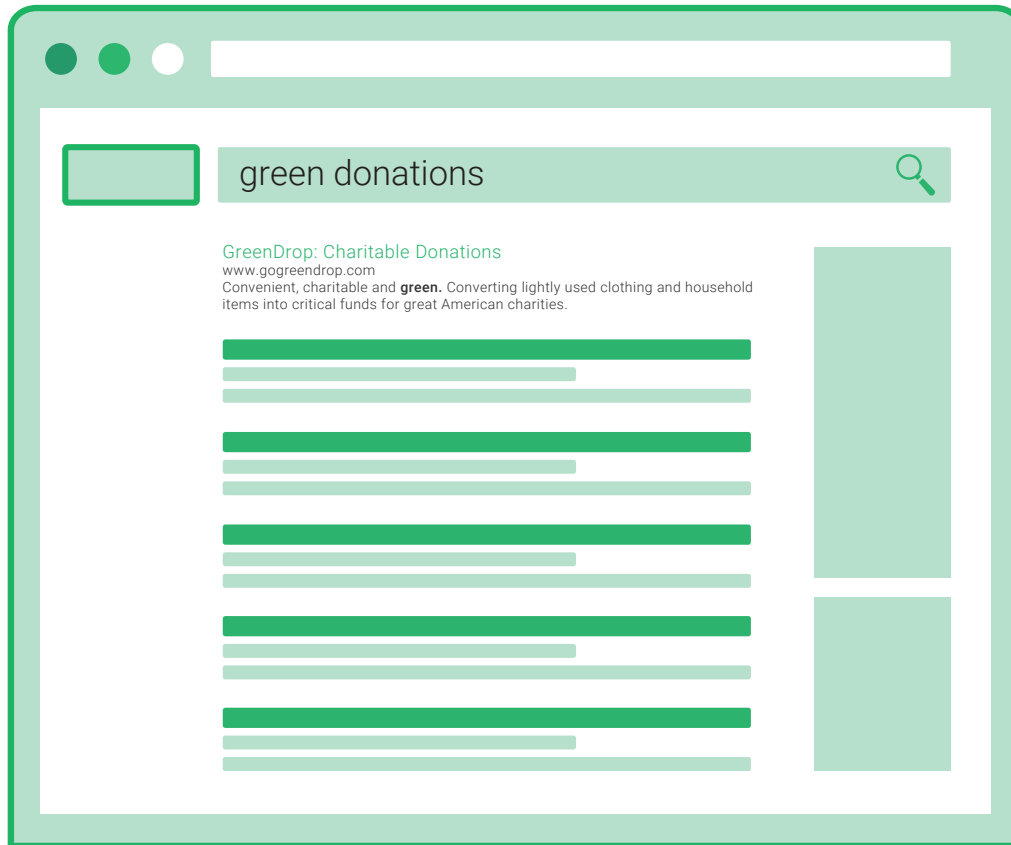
green donations

GreenDrop: Charitable Donations
www.gogreendrop.com
Convenient, charitable and **green.** Converting lightly used clothing and household items into critical funds for great American charities.